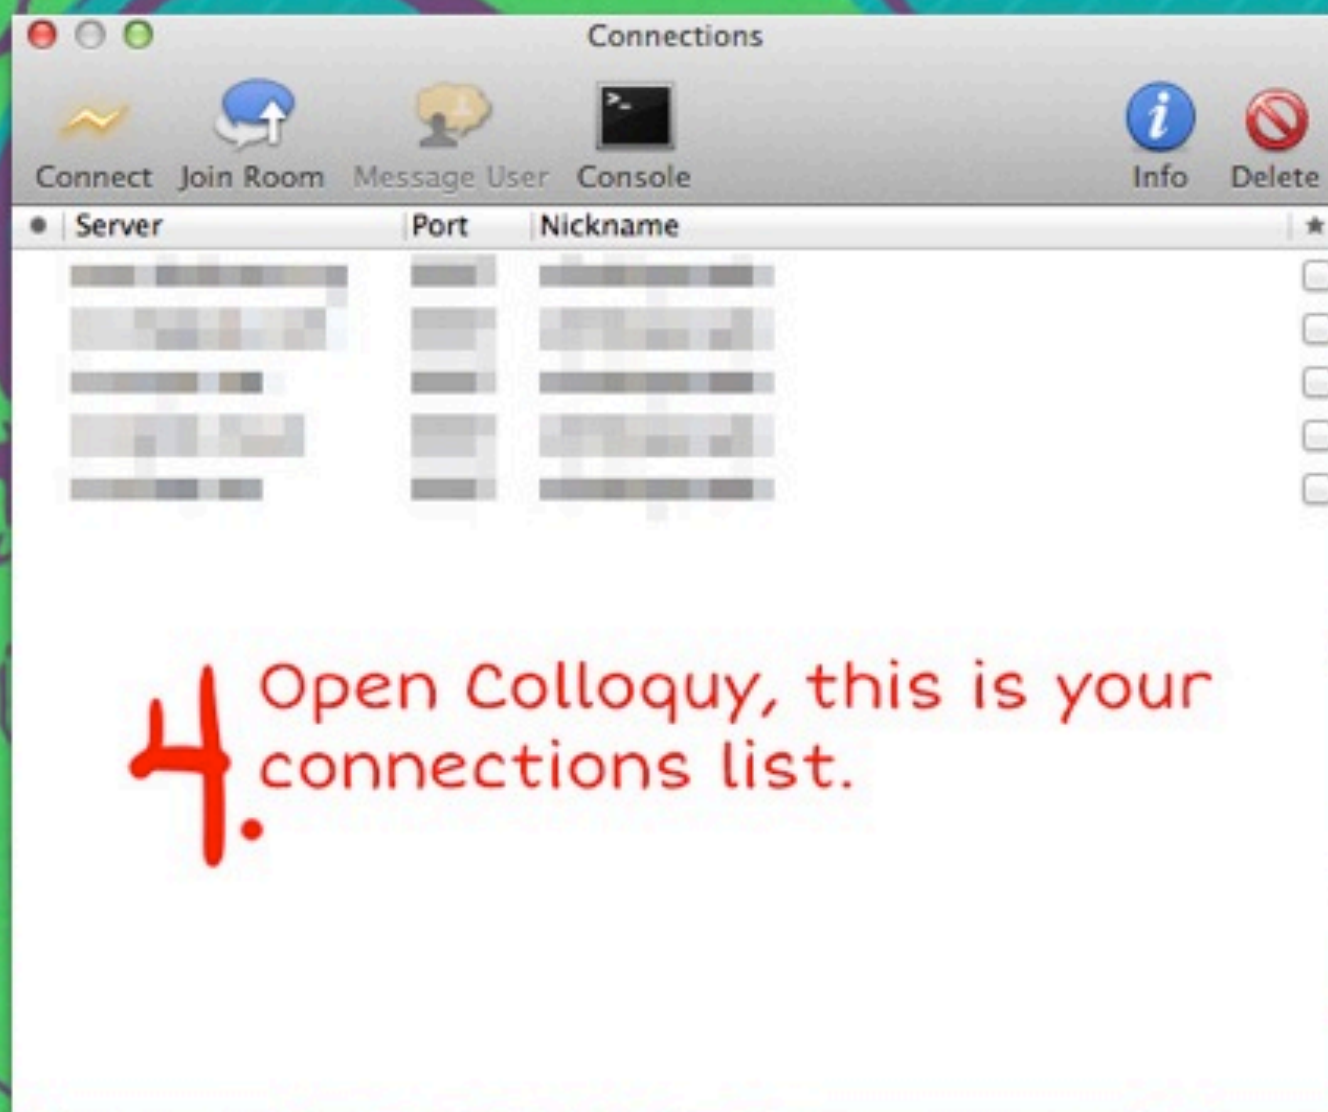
Connections

Connect Join Room Message User Console Info Delete

| • | Server | Port | Nickname | ★ |
|---|---|---|---|---|
| | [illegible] | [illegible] | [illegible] | |
| | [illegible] | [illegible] | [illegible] | |
| | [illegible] | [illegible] | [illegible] | |
| | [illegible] | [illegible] | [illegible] | |
| | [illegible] | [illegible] | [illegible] | |

4. Open Colloquy, this is your connections list.